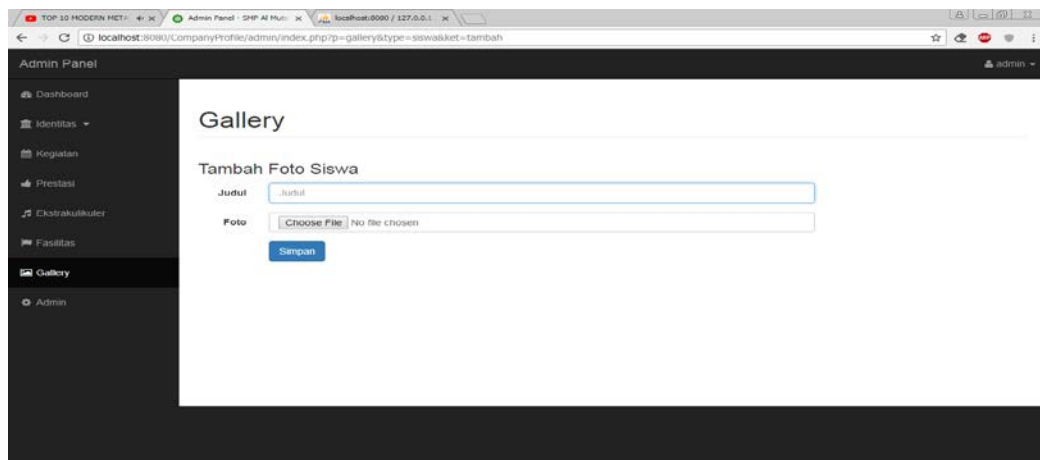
TOP 10 MODERN METAL
Admin Panel - SMP Al Muti
localhost:8080 / 127.0.0.1

localhost:8080/CompanyProfile/admin/index.php?p=gallery&type=siswa&ket=tambah

Admin Panel
admin

Dashboard
Identitas
Kegiatan
Prestasi
Ekstrakulikuler
Fasilitas
Gallery
Admin

Gallery

Tambah Foto Siswa

Judul
Judul

Foto
Choose File No file chosen

Simpan